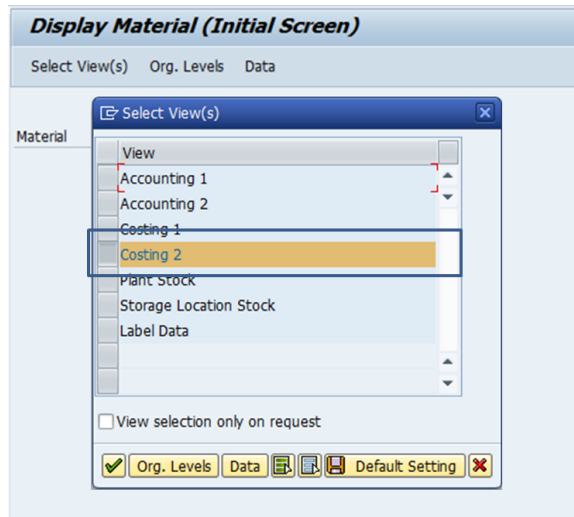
Display Material (Initial Screen)

Select View(s) Org. Levels Data

Material

Select View(s)

| View |
|---|
| Accounting 1 |
| Accounting 2 |
| Costing 1 |
| Costing 2 |
| Plant Stock |
| Storage Location Stock |
| Label Data |

View selection only on request

Org. Levels Data Default Setting